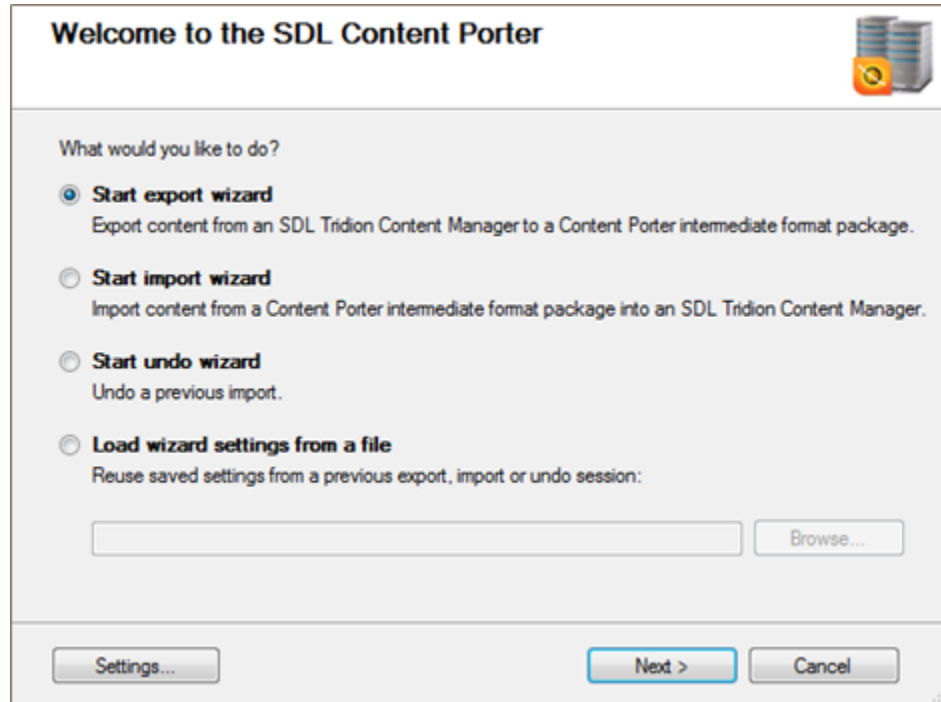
Welcome to the SDL Content Porter

What would you like to do?

Start export wizard
Export content from an SDL Tridion Content Manager to a Content Porter intermediate format package.

Start import wizard
Import content from a Content Porter intermediate format package into an SDL Tridion Content Manager.

Start undo wizard
Undo a previous import.

Load wizard settings from a file
Reuse saved settings from a previous export, import or undo session:

Browse...

Settings...

Next >

Cancel